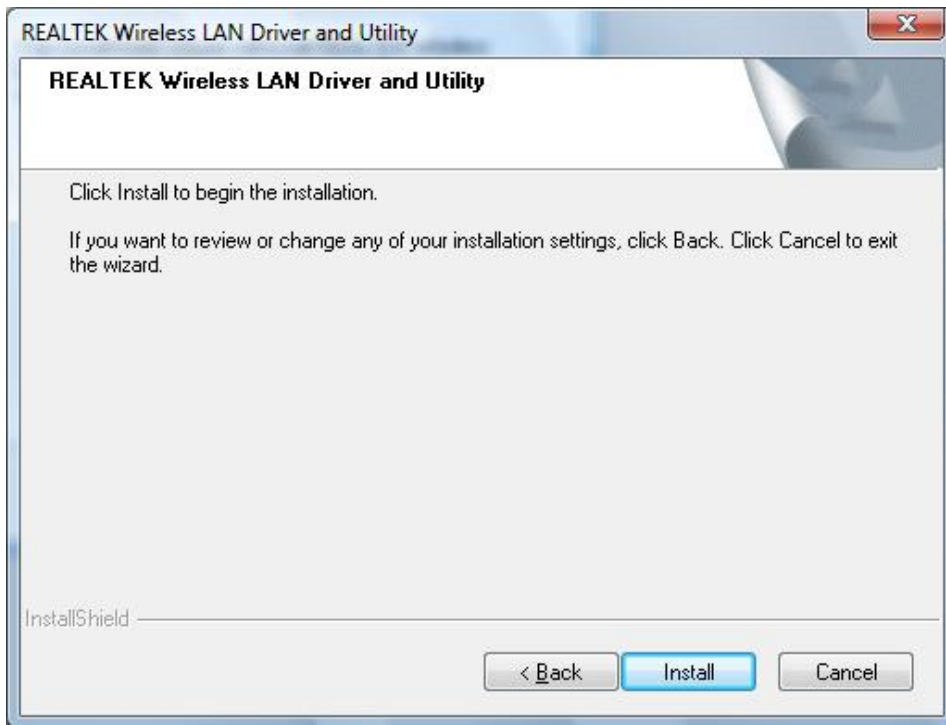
REALTEK Wireless LAN Driver and Utility

REALTEK Wireless LAN Driver and Utility

Click Install to begin the installation.

If you want to review or change any of your installation settings, click Back. Click Cancel to exit the wizard.

InstallShield

< Back
Install
Cancel